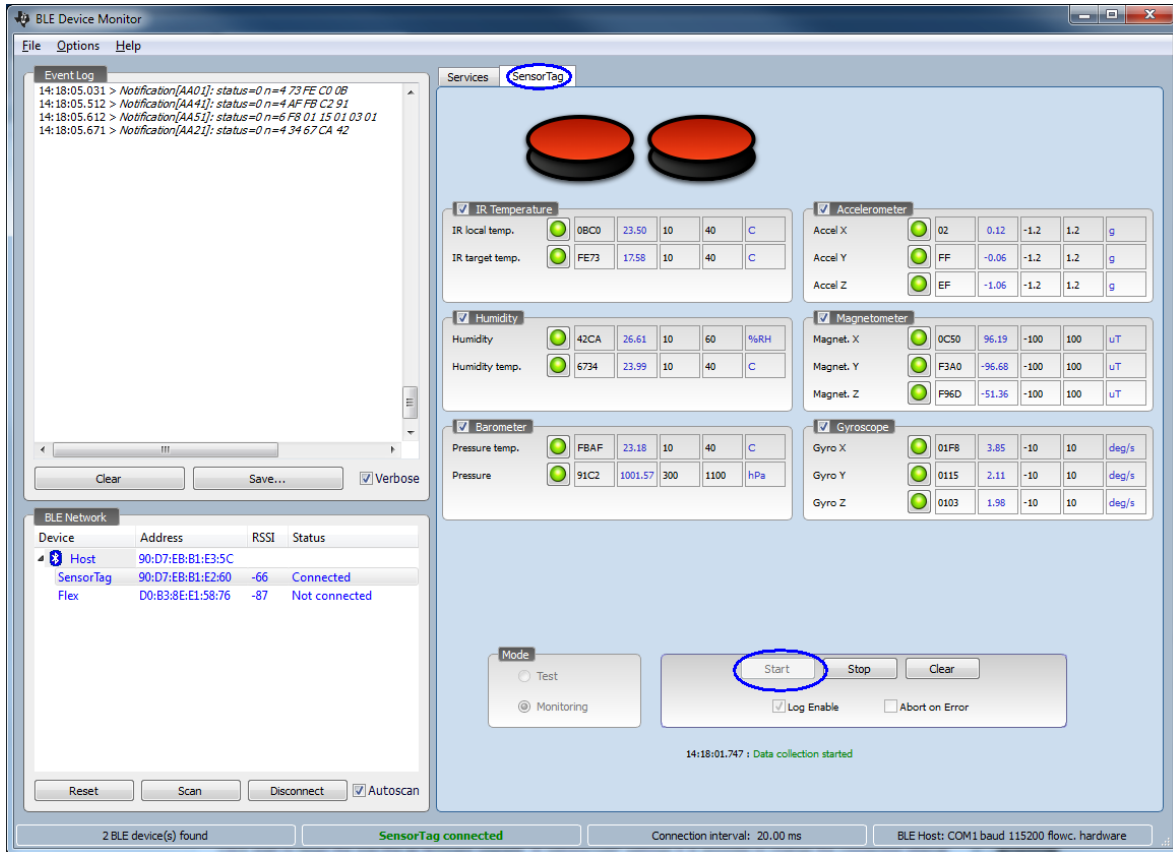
BLE Device Monitor

File Options Help

Event Log

14:18:05.031 > Notification[AA01]: status=0 n=4 73 FE C0 0B
14:18:05.512 > Notification[AA41]: status=0 n=4 AF FB C2 91
14:18:05.612 > Notification[AA51]: status=0 n=6 F8 01 15 01 03 01
14:18:05.671 > Notification[AA21]: status=0 n=4 34 67 CA 42

Clear Save... Verbose

BLE Network

| Device | Address | RSSI | Status |
|---|---|---|---|
| Host | 90:D7:EB:B1:E3:5C | | |
| SensorTag | 90:D7:EB:B1:E2:60 | -66 | Connected |
| Flex | D0:B3:8E:E1:58:76 | -87 | Not connected |

Reset Scan Disconnect Autoscan

Services SensorTag

IR Temperature

| IR local temp. | 0BC0 | 23.50 | 10 | 40 | C |
|---|---|---|---|---|---|
| IR target temp. | FE73 | 17.58 | 10 | 40 | C |

Accelerometer

| Accel X | 02 | 0.12 | -1.2 | 1.2 | g |
|---|---|---|---|---|---|
| Accel Y | FF | -0.06 | -1.2 | 1.2 | g |
| Accel Z | EF | -1.06 | -1.2 | 1.2 | g |

Humidity

| Humidity | 42CA | 26.61 | 10 | 60 | %RH |
|---|---|---|---|---|---|
| Humidity temp. | 6734 | 23.99 | 10 | 40 | C |

Magnetometer

| Magnet. X | 0C50 | 96.19 | -100 | 100 | uT |
|---|---|---|---|---|---|
| Magnet. Y | F3A0 | -96.68 | -100 | 100 | uT |
| Magnet. Z | F96D | -51.36 | -100 | 100 | uT |

Barometer

| Pressure temp. | FBAF | 23.18 | 10 | 40 | C |
|---|---|---|---|---|---|
| Pressure | 91C2 | 1001.57 | 300 | 1100 | hPa |

Gyroscope

| Gyro X | 01F8 | 3.85 | -10 | 10 | deg/s |
|---|---|---|---|---|---|
| Gyro Y | 0115 | 2.11 | -10 | 10 | deg/s |
| Gyro Z | 0103 | 1.98 | -10 | 10 | deg/s |

Mode
Test
Monitoring

Start Stop Clear
Log Enable Abort on Error

14:18:01.747 : Data collection started

2 BLE device(s) found | SensorTag connected | Connection interval: 20.00 ms | BLE Host: COM1 baud 115200 flowc. hardware